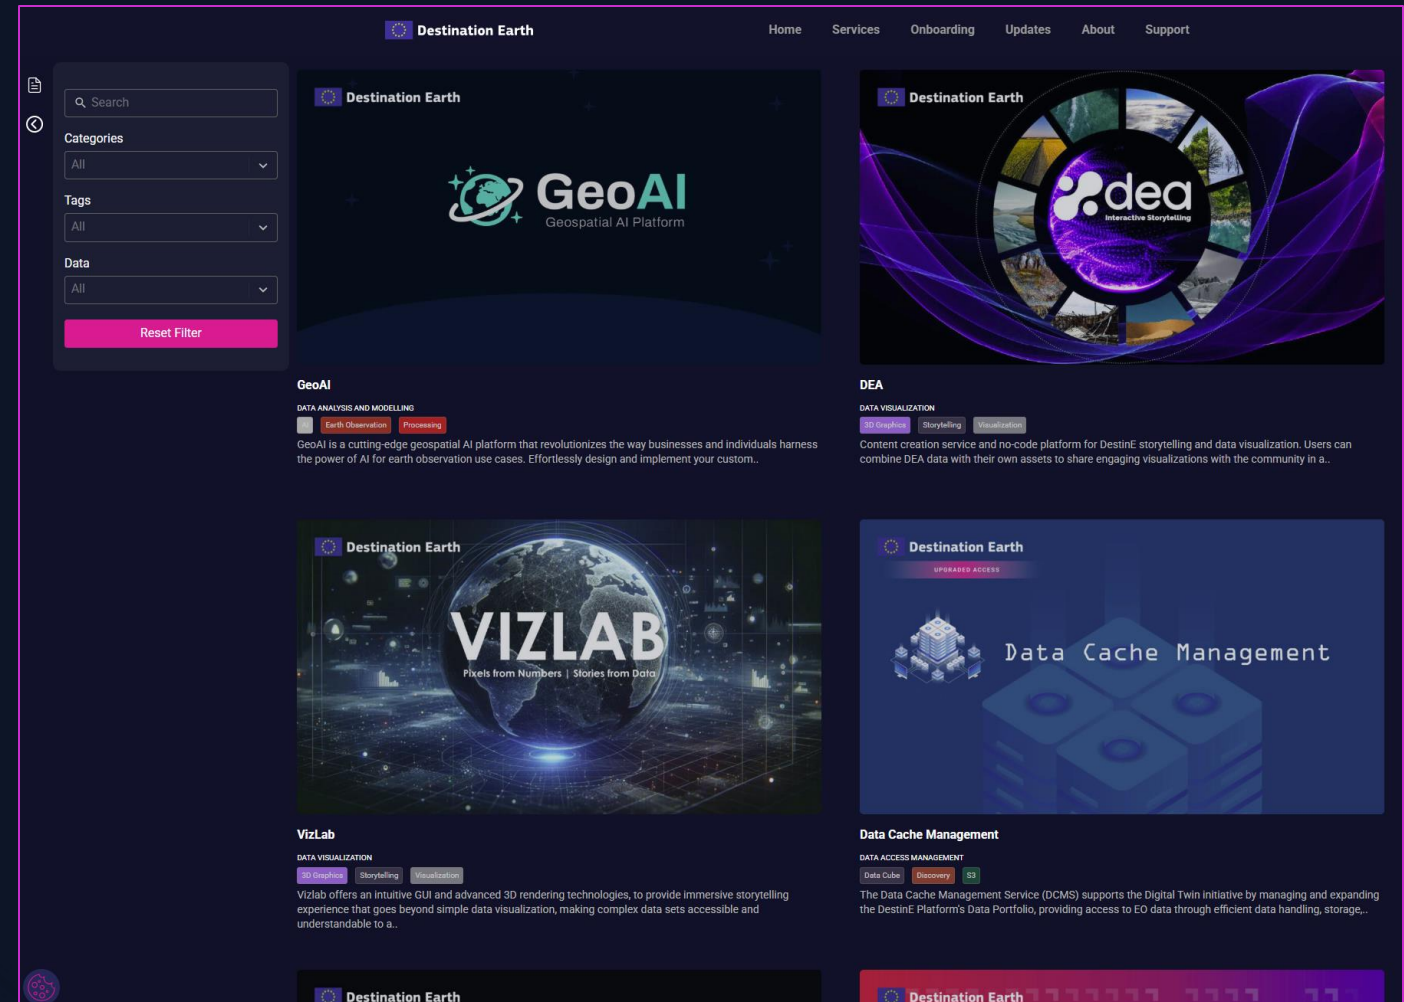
Destination Earth

Home Services Onboarding Updates About Support

Search

Categories

All

Tags

All

Data

All

Reset Filter

Destination Earth

GeoAI
Geospatial AI Platform

Destination Earth

dea
Interactive Storytelling

GeoAI

DATA ANALYSIS AND MODELLING

AI Earth Observation Processing

GeoAI is a cutting-edge geospatial AI platform that revolutionizes the way businesses and individuals harness the power of AI for earth observation use cases. Effortlessly design and implement your custom..

DEA

DATA VISUALIZATION

3D Graphics Storytelling Visualization

Content creation service and no-code platform for DestinE storytelling and data visualization. Users can combine DEA data with their own assets to share engaging visualizations with the community in a..

Destination Earth

VIZLAB
Pixels from Numbers | Stories from Data

Destination Earth
UPGRADED ACCESS

Data Cache Management

VizLab

DATA VISUALIZATION

3D Graphics Storytelling Visualization

Vizlab offers an intuitive GUI and advanced 3D rendering technologies, to provide immersive storytelling experience that goes beyond simple data visualization, making complex data sets accessible and understandable to a..

Data Cache Management

DATA ACCESS MANAGEMENT

Data Cube Discovery S3

The Data Cache Management Service (DCMS) supports the Digital Twin initiative by managing and expanding the DestinE Platform's Data Portfolio, providing access to EO data through efficient data handling, storage,..

Destination Earth

Destination Earth